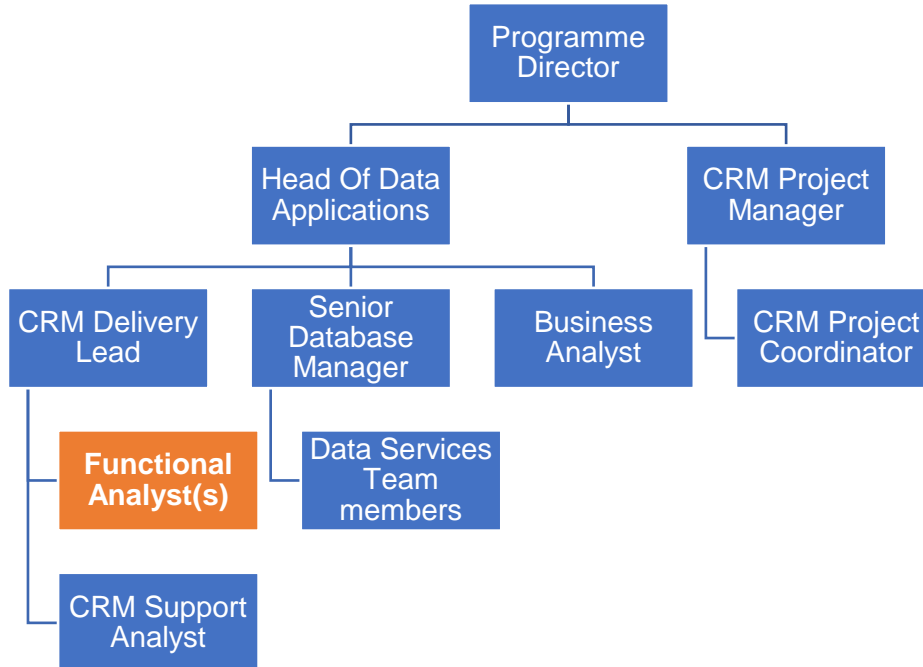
Programme Director

Head Of Data Applications

CRM Project Manager

CRM Delivery Lead

Senior Database Manager

Business Analyst

CRM Project Coordinator

Functional Analyst(s)

Data Services Team members

CRM Support Analyst